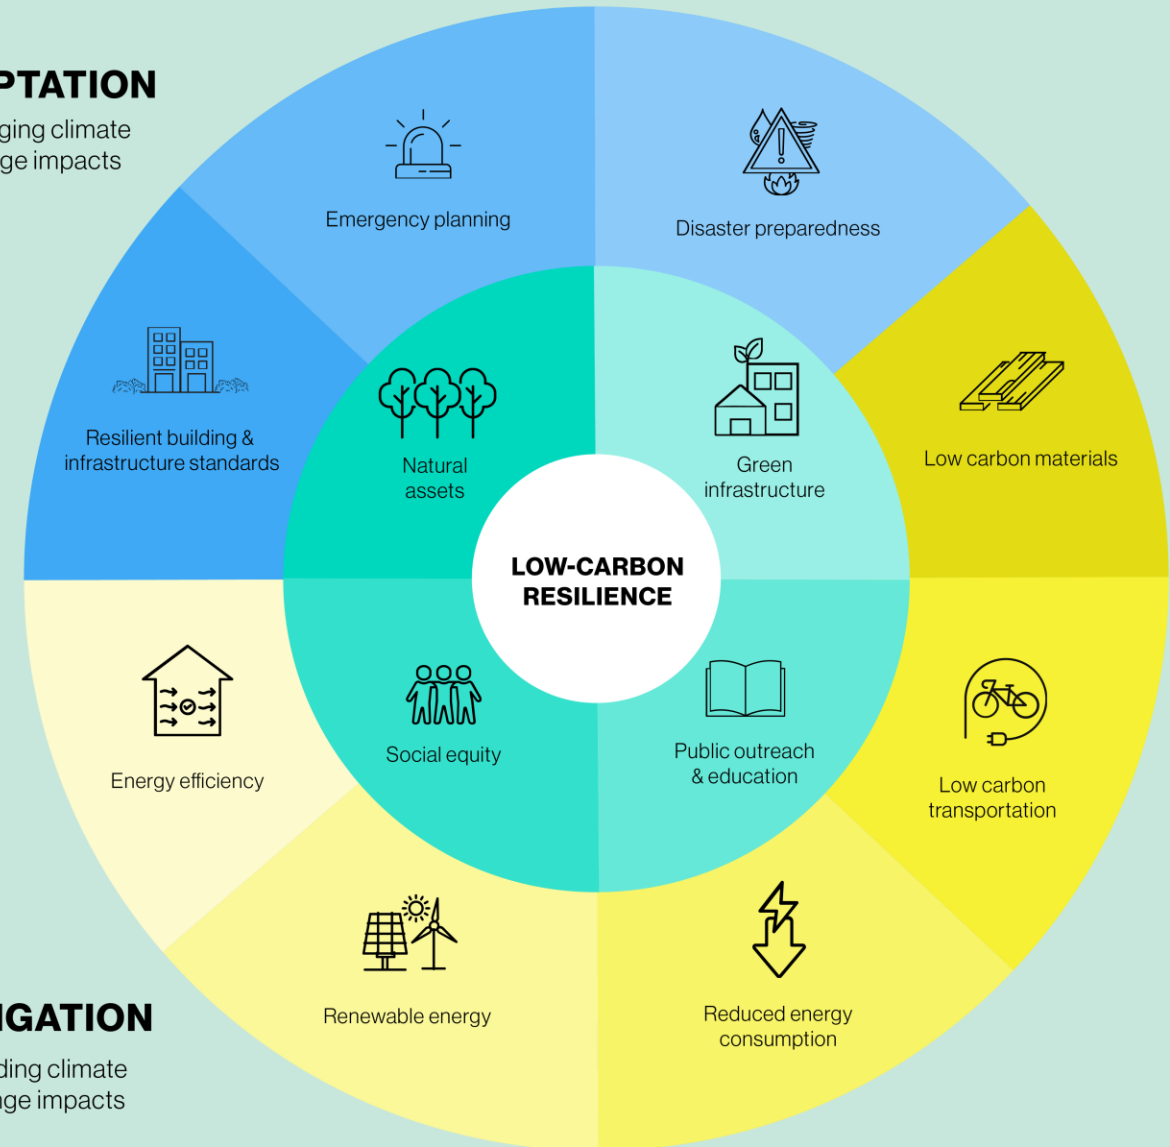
PTATION
ging climate
ge impacts

Emergency planning

Disaster preparedness

Resilient building & infrastructure standards

Natural assets

Green infrastructure

Low carbon materials

LOW-CARBON RESILIENCE

Energy efficiency

Social equity

Public outreach & education

Low carbon transportation

Renewable energy

Reduced energy consumption

IGATION
ding climate
ge impacts